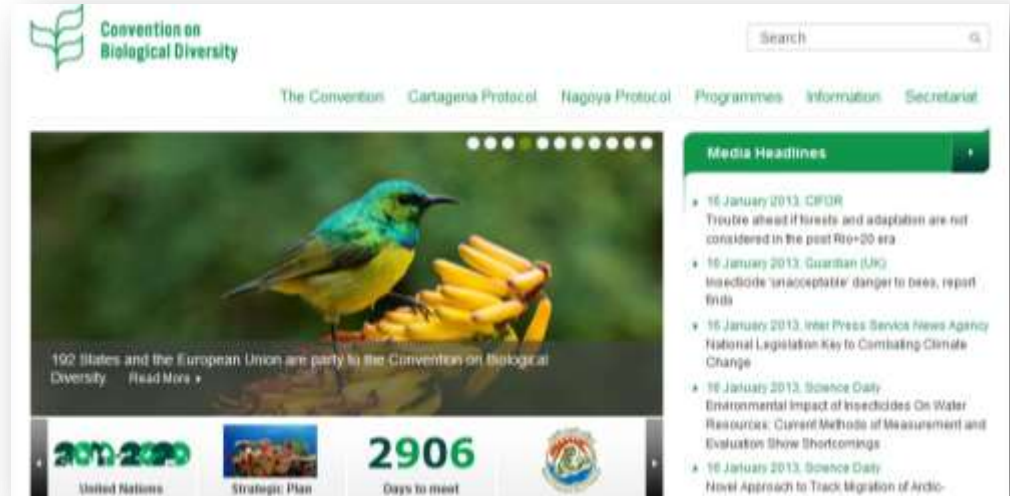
Convention on Biological Diversity

Search

The Convention Cartagena Protocol Nagoya Protocol Programmes Information Secretariat

192 States and the European Union are party to the Convention on Biological Diversity. Read More ▸

2011-2020
United Nations

Strategic Plan

2906
Days to meet

Media Headlines

16 January 2013, CIFOR
Trouble ahead if forests and adaptation are not considered in the post Rio+20 era

16 January 2013, Guardian (UK)
Insecticide 'unacceptable' danger to bees, report finds

16 January 2013, Inter Press Service News Agency
National Legislation Key to Combating Climate Change

16 January 2013, Science Daily
Environmental Impact of Insecticides On Water Resources: Current Methods of Measurement and Evaluation Show Shortcomings

16 January 2013, Science Daily
Novel Approach to Track Migration of Andio-